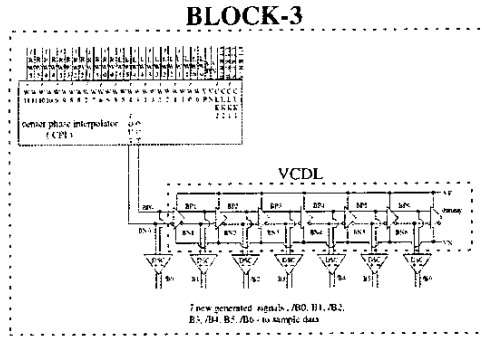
BLOCK-3

center phase interpolator
(CPI)

VCDL

BP1 BP2 BP3 BP4 BP5 BP6

BN1 BN2 BN3 BN4 BN5 BN6

VP

VN

dummy

BP0

BN0

DAC DAC DAC DAC DAC DAC DAC

7 new generated signals : /B0, B1, /B2, B3, /B4, B5, /B6 : to sample data